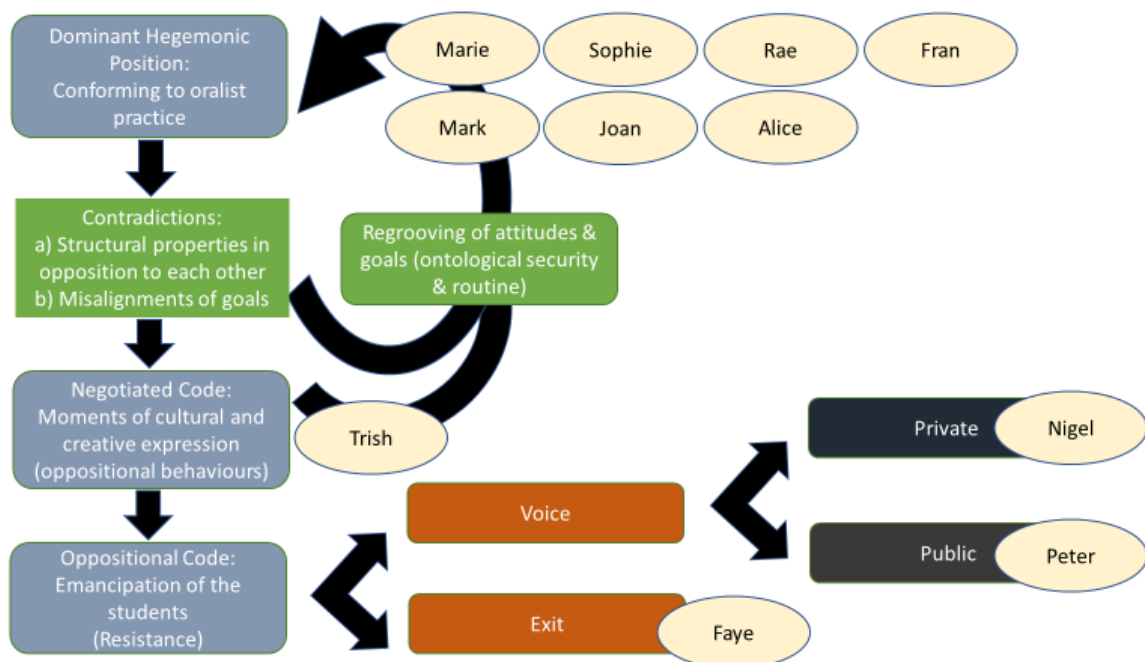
Dominant Hegemonic Position: Conforming to oralist practice

Marie

Sophie

Rae

Fran

Mark

Joan

Alice

Contradictions:
a) Structural properties in opposition to each other
b) Misalignments of goals

Regrooving of attitudes & goals (ontological security & routine)

Negotiated Code: Moments of cultural and creative expression (oppositional behaviours)

Trish

Private

Nigel

Voice

Public

Peter

Oppositional Code: Emancipation of the students (Resistance)

Exit

Faye